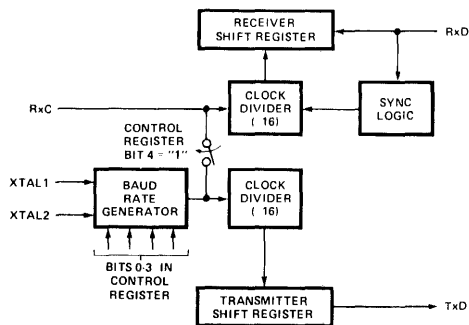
RECEIVER SHIFT REGISTER

RxD

RxC

CLOCK DIVIDER (16)

SYNC LOGIC

CONTROL REGISTER BIT 4 = "1"

XTAL1

XTAL2

BAUD RATE GENERATOR

CLOCK DIVIDER (16)

BITS 0-3 IN CONTROL REGISTER

TRANSMITTER SHIFT REGISTER

TxD